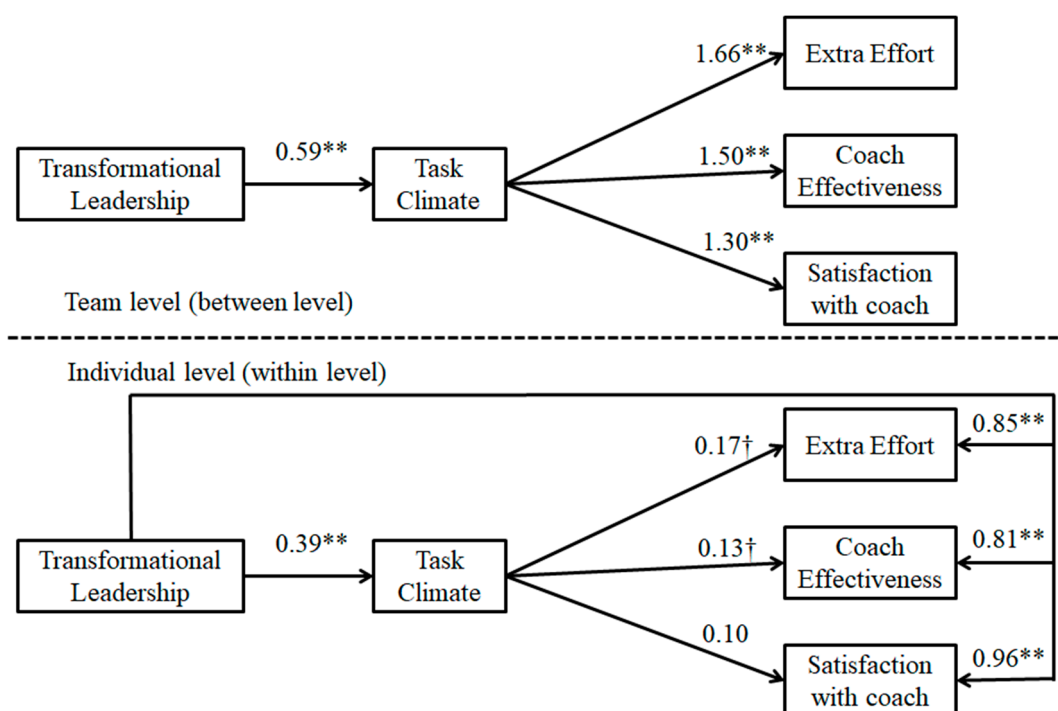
Transformational Leadership

0.59**

Task Climate

1.66**

Extra Effort

1.50**

Coach Effectiveness

1.30**

Satisfaction with coach

Team level (between level)

Individual level (within level)

Transformational Leadership

0.39**

Task Climate

0.17†

Extra Effort

0.85**

0.13†

Coach Effectiveness

0.81**

0.10

Satisfaction with coach

0.96**